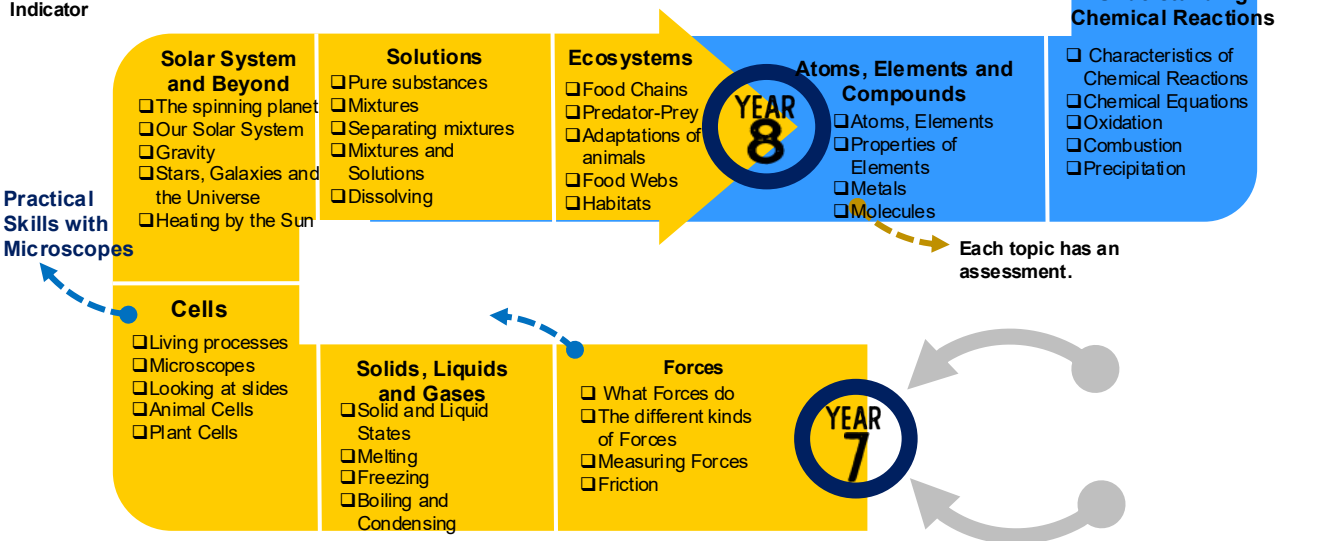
Indicator

Solar System and Beyond
❑The spinning planet
❑Our Solar System
❑Gravity
❑Stars, Galaxies and the Universe
❑Heating by the Sun

Solutions
❑Pure substances
❑Mixtures
❑Separating mixtures
❑Mixtures and Solutions
❑Dissolving

Ecosystems
❑Food Chains
❑Predator-Prey
❑Adaptations of animals
❑Food Webs
❑Habitats

YEAR 8

Atoms, Elements and Compounds
❑Atoms, Elements
❑Properties of Elements
❑Metals
❑Molecules

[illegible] Chemical Reactions
❑ Characteristics of Chemical Reactions
❑Chemical Equations
❑Oxidation
❑Combustion
❑Precipitation

Each topic has an assessment.

Practical Skills with Microscopes

Cells
❑Living processes
❑Microscopes
❑Looking at slides
❑Animal Cells
❑Plant Cells

Solids, Liquids and Gases
❑Solid and Liquid States
❑Melting
❑Freezing
❑Boiling and Condensing

Forces
❑ What Forces do
❑The different kinds of Forces
❑Measuring Forces
❑Friction

YEAR 7